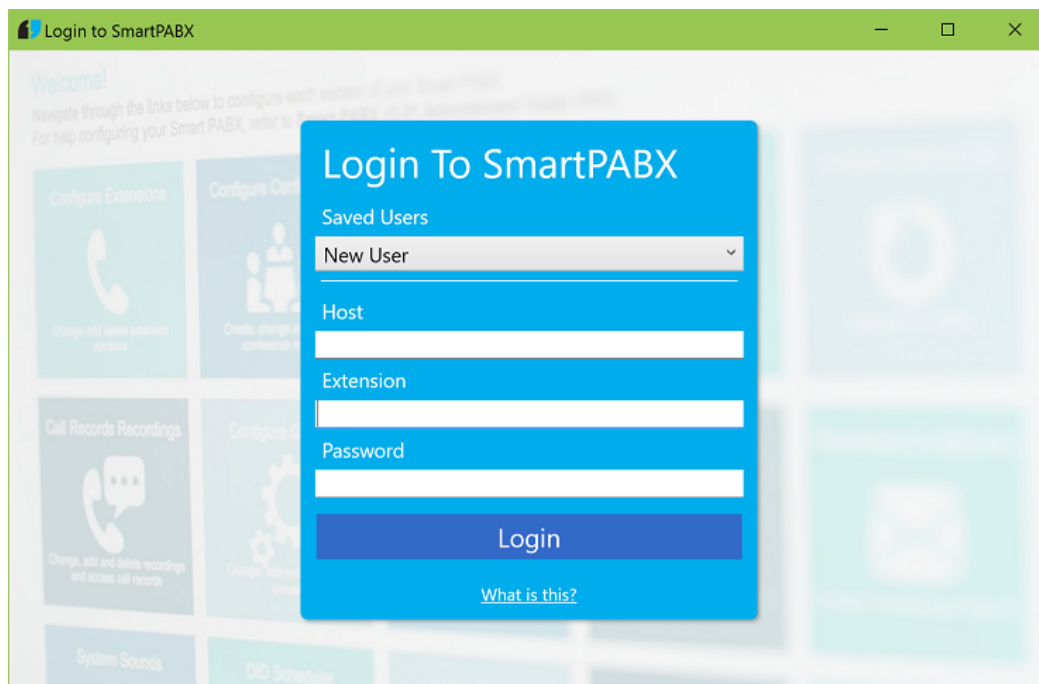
Login to SmartPABX

Welcome!
Navigate through the links below to configure each section of your Smart PABX.
For help configuring your Smart PABX, refer to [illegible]

Configure Extensions
Change, add, delete extension numbers

Configure Con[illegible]
Create, change a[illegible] conference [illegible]

Call Records Recordings
Change, add and delete recordings and access call records

Configure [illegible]
Change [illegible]

System Sounds

DID Scheduler

Login To SmartPABX

Saved Users

New User

Host

Extension

Password

Login

What is this?